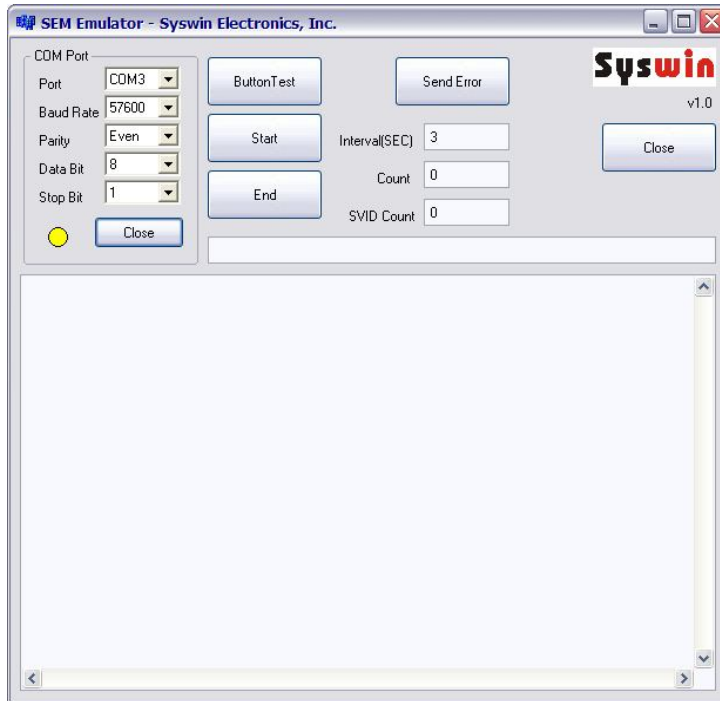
SEM Emulator - Syswin Electronics, Inc.

COM Port
Port COM3
Baud Rate 57600
Parity Even
Data Bit 8
Stop Bit 1
Close

ButtonTest
Start
End

Send Error
Interval(SEC) 3
Count 0
SVID Count 0

Syswin
v1.0
Close